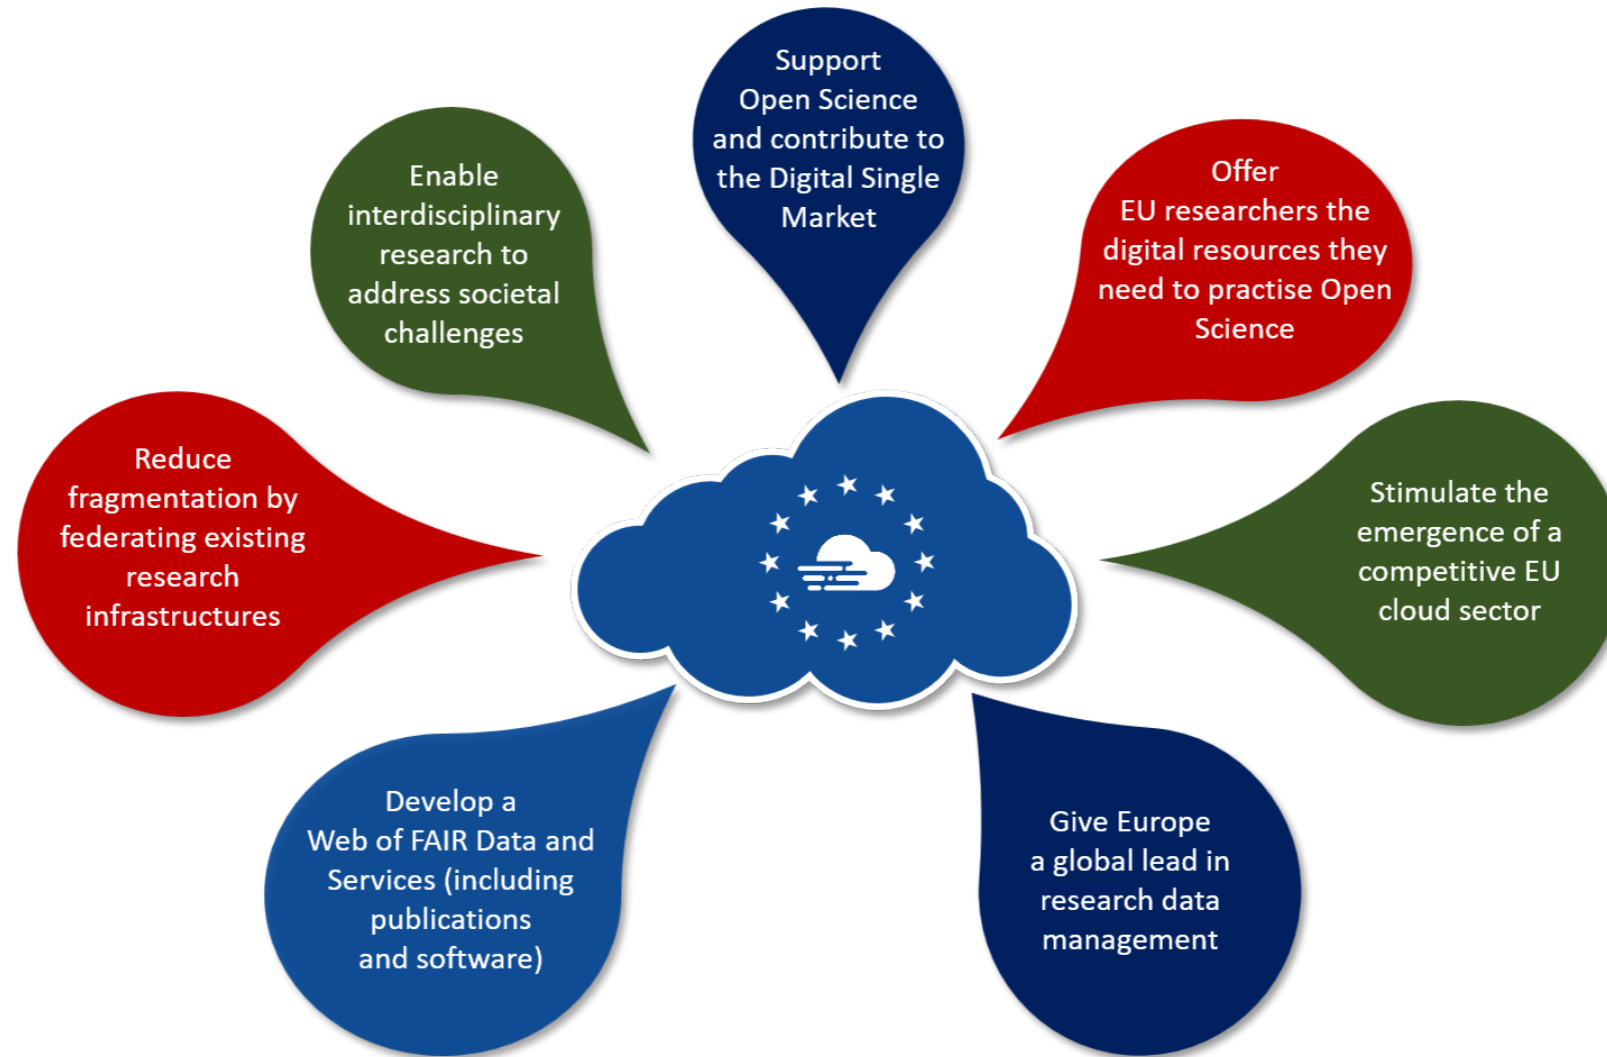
Support Open Science and contribute to the Digital Single Market

Enable interdisciplinary research to address societal challenges

Offer EU researchers the digital resources they need to practise Open Science

Reduce fragmentation by federating existing research infrastructures

Stimulate the emergence of a competitive EU cloud sector

Develop a Web of FAIR Data and Services (including publications and software)

Give Europe a global lead in research data management